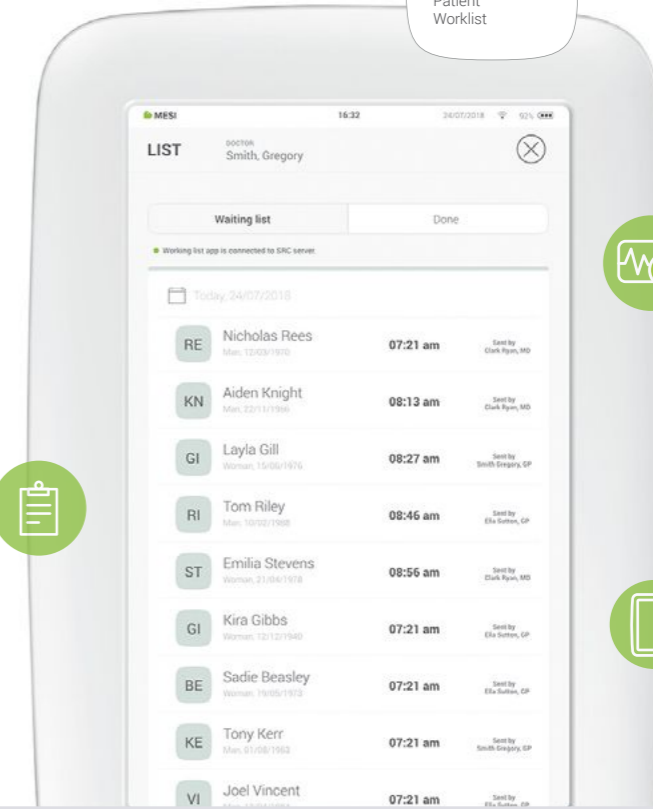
Patient
Worklist

MESI 16:32 24/07/2018 92%

LIST DOCTOR
Smith, Gregory

Waiting list Done

Working list app is connected to SRC server

Today, 24/07/2018

| | | | |
|---|---|---|---|
| RE | Nicholas Rees<br>Man, 12/03/1970 | 07:21 am | Sent by<br>Clark Ryan, MD |
| KN | Aiden Knight<br>Man, 22/11/1966 | 08:13 am | Sent by<br>Clark Ryan, MD |
| GI | Layla Gill<br>Woman, 15/06/1976 | 08:27 am | Sent by<br>Smith Gregory, GP |
| RI | Tom Riley<br>Man, 10/02/1988 | 08:46 am | Sent by<br>Ella Sutton, GP |
| ST | Emilia Stevens<br>Woman, 21/04/1978 | 08:56 am | Sent by<br>Clark Ryan, MD |
| GI | Kira Gibbs<br>Woman, 12/12/1940 | 07:21 am | Sent by<br>Ella Sutton, GP |
| BE | Sadie Beasley<br>Woman, 19/05/1973 | 07:21 am | Sent by<br>Ella Sutton, GP |
| KE | Tony Kerr<br>Man, 01/08/1963 | 07:21 am | Sent by<br>Smith Gregory, GP |
| VI | Joel Vincent<br>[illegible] | 07:21 am | Sent by<br>Ella Sutton, GP |